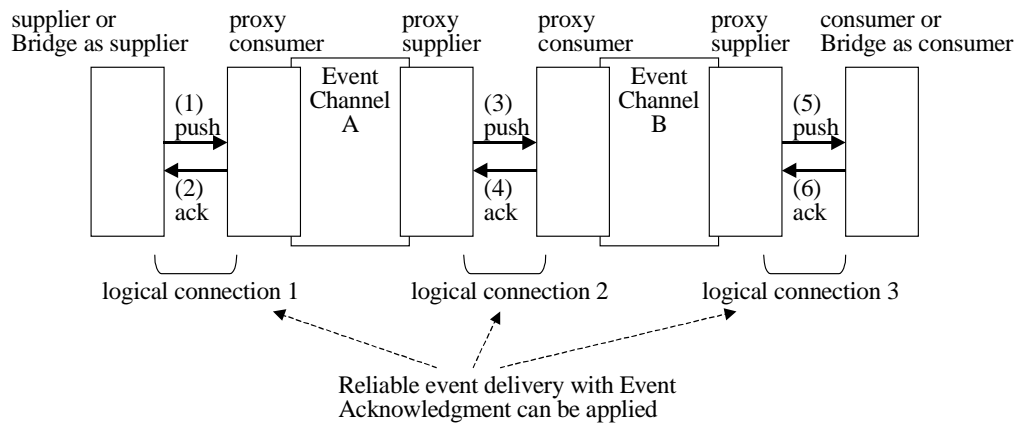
supplier or Bridge as supplier

proxy consumer

Event Channel A

proxy supplier

proxy consumer

Event Channel B

proxy supplier

consumer or Bridge as consumer

(1) push

(2) ack

(3) push

(4) ack

(5) push

(6) ack

logical connection 1

logical connection 2

logical connection 3

Reliable event delivery with Event Acknowledgment can be applied